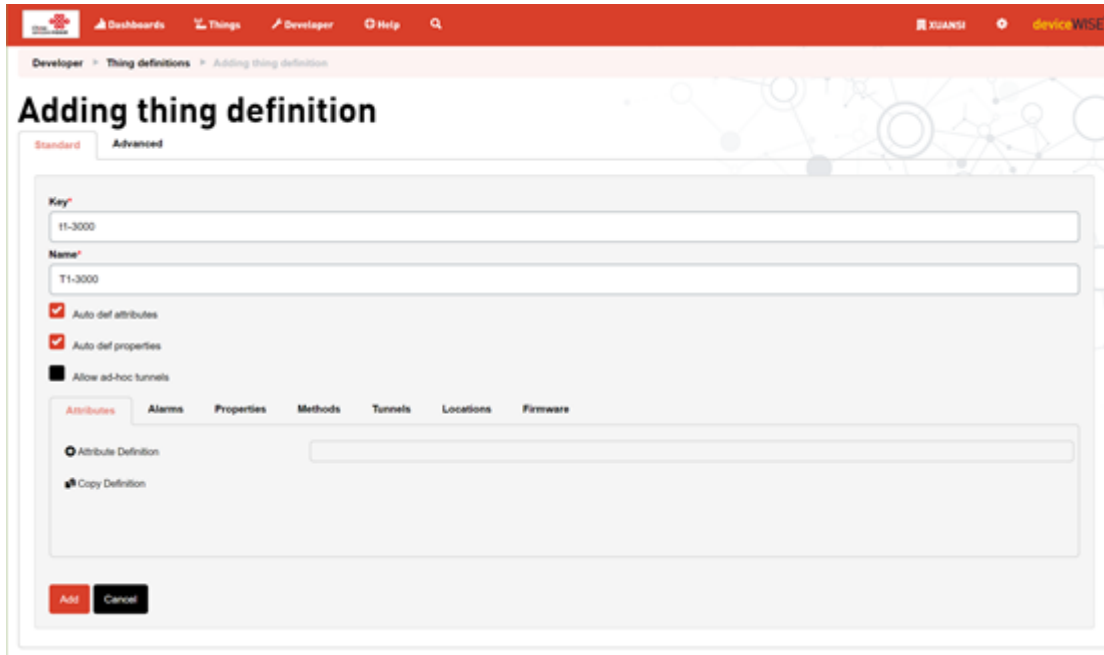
Dashboards Things Developer Help XUANSI deviceWISE

Developer > Thing definitions > Adding thing definition

Adding thing definition

Standard Advanced

Key*
t1-3000

Name*
T1-3000

Auto def attributes

Auto def properties

Allow ad-hoc tunnels

Attributes Alarms Properties Methods Tunnels Locations Firmware

Attribute Definition

Copy Definition

Add Cancel